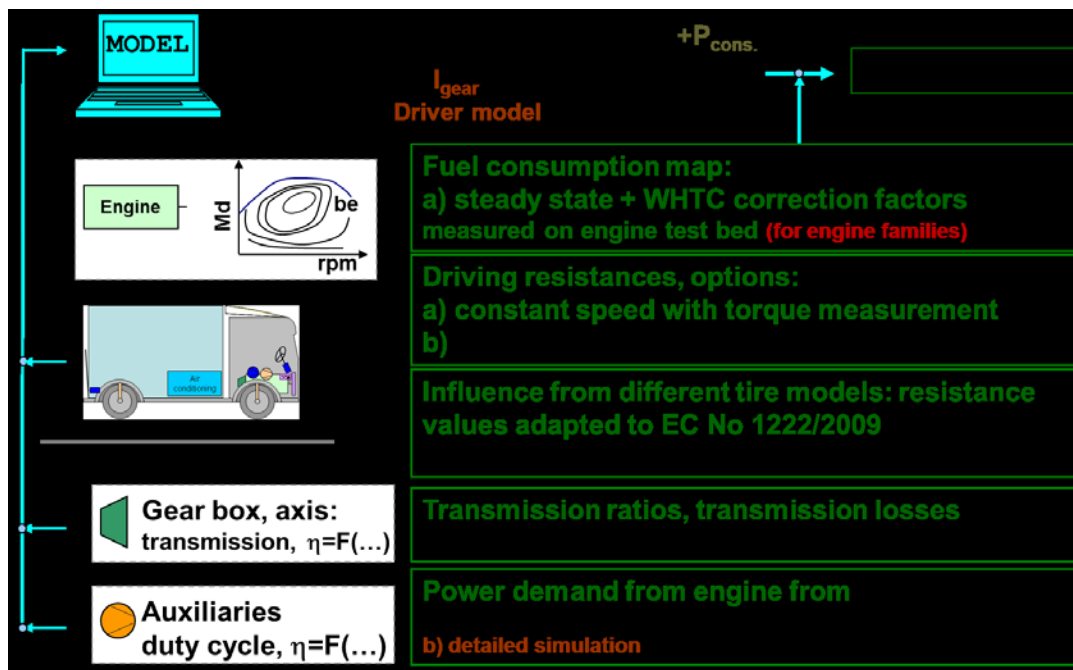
MODEL

$+P_{cons.}$

$I_{gear}$
Driver model

Engine

Md

be

rpm

Fuel consumption map:
a) steady state + WHTC correction factors
measured on engine test bed (for engine families)

Driving resistances, options:
a) constant speed with torque measurement
b)

Air conditioning

Influence from different tire models: resistance values adapted to EC No 1222/2009

Gear box, axis:
transmission, $\eta$=F(…)

Transmission ratios, transmission losses

Auxiliaries
duty cycle, $\eta$=F(…)

Power demand from engine from

b) detailed simulation